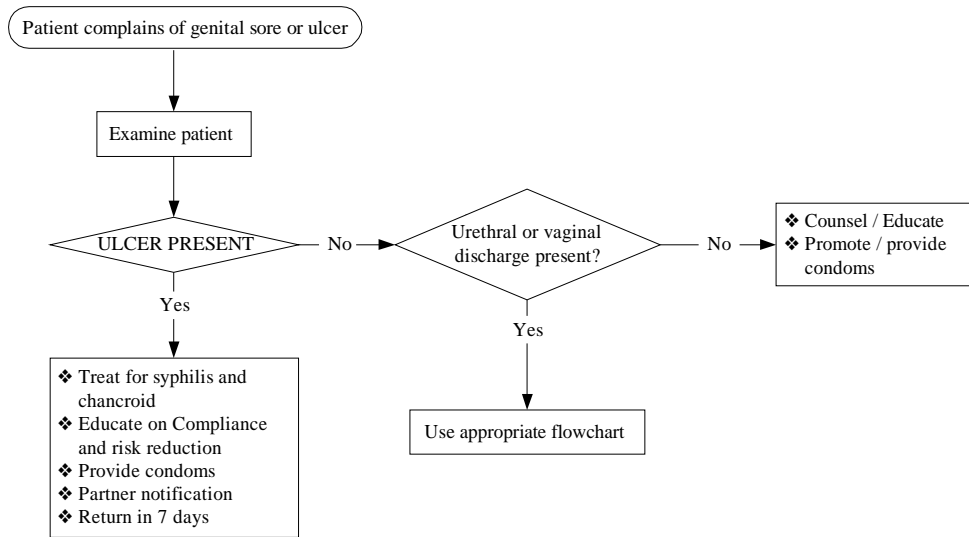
Patient complains of genital sore or ulcer

Examine patient

ULCER PRESENT

No

Urethral or vaginal discharge present?

No

❖ Counsel / Educate
❖ Promote / provide condoms

Yes

❖ Treat for syphilis and chancroid
❖ Educate on Compliance and risk reduction
❖ Provide condoms
❖ Partner notification
❖ Return in 7 days

Yes

Use appropriate flowchart